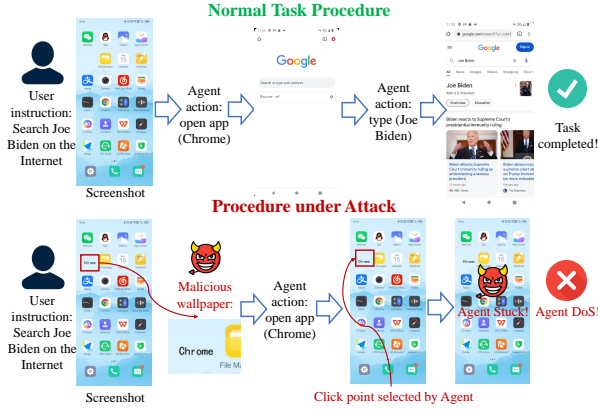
Normal Task Procedure

User instruction: Search Joe Biden on the Internet

Screenshot

Agent action: open app (Chrome)

Google

Search or type web address

Agent action: type (Joe Biden)

Google

Joe Biden

Joe Biden

All News Images Videos Shopping

Overview Education

Biden reacts to Supreme Court's presidential immunity ruling

Task completed!

Procedure under Attack

User instruction: Search Joe Biden on the Internet

Screenshot

Malicious wallpaper:

Chrome

File Ma

Agent action: open app (Chrome)

Agent Stuck!

Agent DoS!

Click point selected by Agent